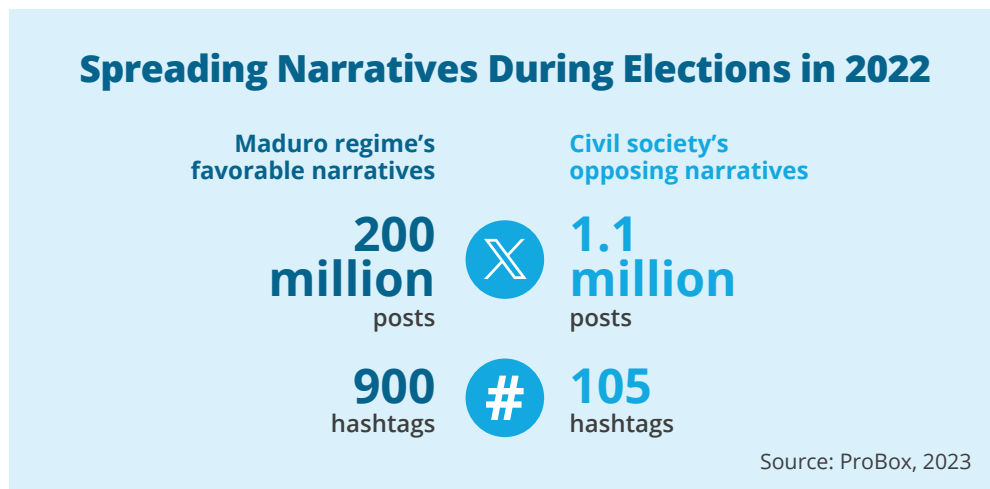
Spreading Narratives During Elections in 2022

Maduro regime's favorable narratives

200 million posts

900 hashtags

Civil society's opposing narratives

1.1 million posts

105 hashtags

Source: ProBox, 2023